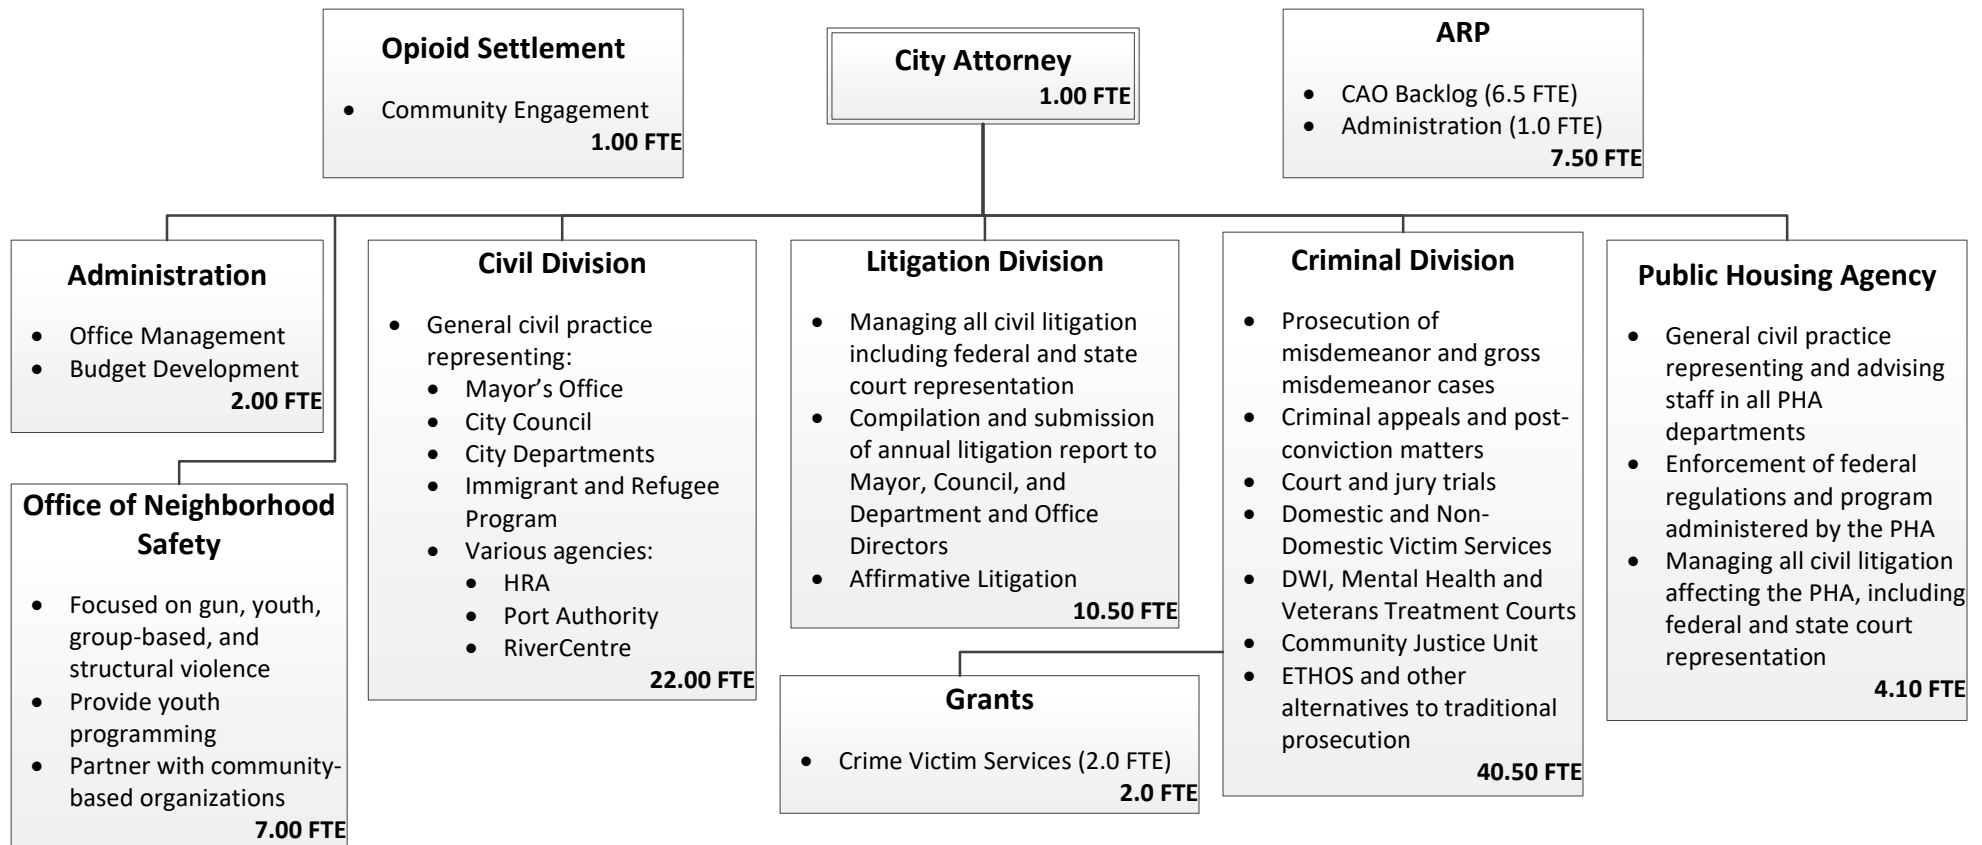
Opioid Settlement

- Community Engagement

1.00 FTE

City Attorney

1.00 FTE

ARP

- CAO Backlog (6.5 FTE)
- Administration (1.0 FTE)

7.50 FTE

Administration

- Office Management
- Budget Development

2.00 FTE

Office of Neighborhood Safety

- Focused on gun, youth, group-based, and structural violence
- Provide youth programming
- Partner with community-based organizations

7.00 FTE

Civil Division

- General civil practice representing:
  - Mayor's Office
  - City Council
  - City Departments
  - Immigrant and Refugee Program
  - Various agencies:
    - HRA
    - Port Authority
    - RiverCentre

22.00 FTE

Litigation Division

- Managing all civil litigation including federal and state court representation
- Compilation and submission of annual litigation report to Mayor, Council, and Department and Office Directors
- Affirmative Litigation

10.50 FTE

Grants

- Crime Victim Services (2.0 FTE)

2.0 FTE

Criminal Division

- Prosecution of misdemeanor and gross misdemeanor cases
- Criminal appeals and post-conviction matters
- Court and jury trials
- Domestic and Non-Domestic Victim Services
- DWI, Mental Health and Veterans Treatment Courts
- Community Justice Unit
- ETHOS and other alternatives to traditional prosecution

40.50 FTE

Public Housing Agency

- General civil practice representing and advising staff in all PHA departments
- Enforcement of federal regulations and program administered by the PHA
- Managing all civil litigation affecting the PHA, including federal and state court representation

4.10 FTE